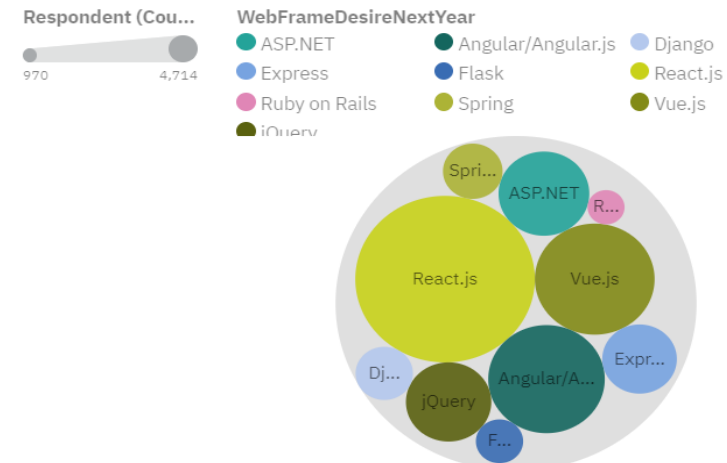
Respondent (Cou...

970 4,714

WebFrameDesireNextYear

ASP.NET
Angular/Angular.js
Django
Express
Flask
React.js
Ruby on Rails
Spring
Vue.js
jQuery

Spri...
ASP.NET
R...
React.js
Vue.js
Dj...
Angular/A...
Expr...
jQuery
F...